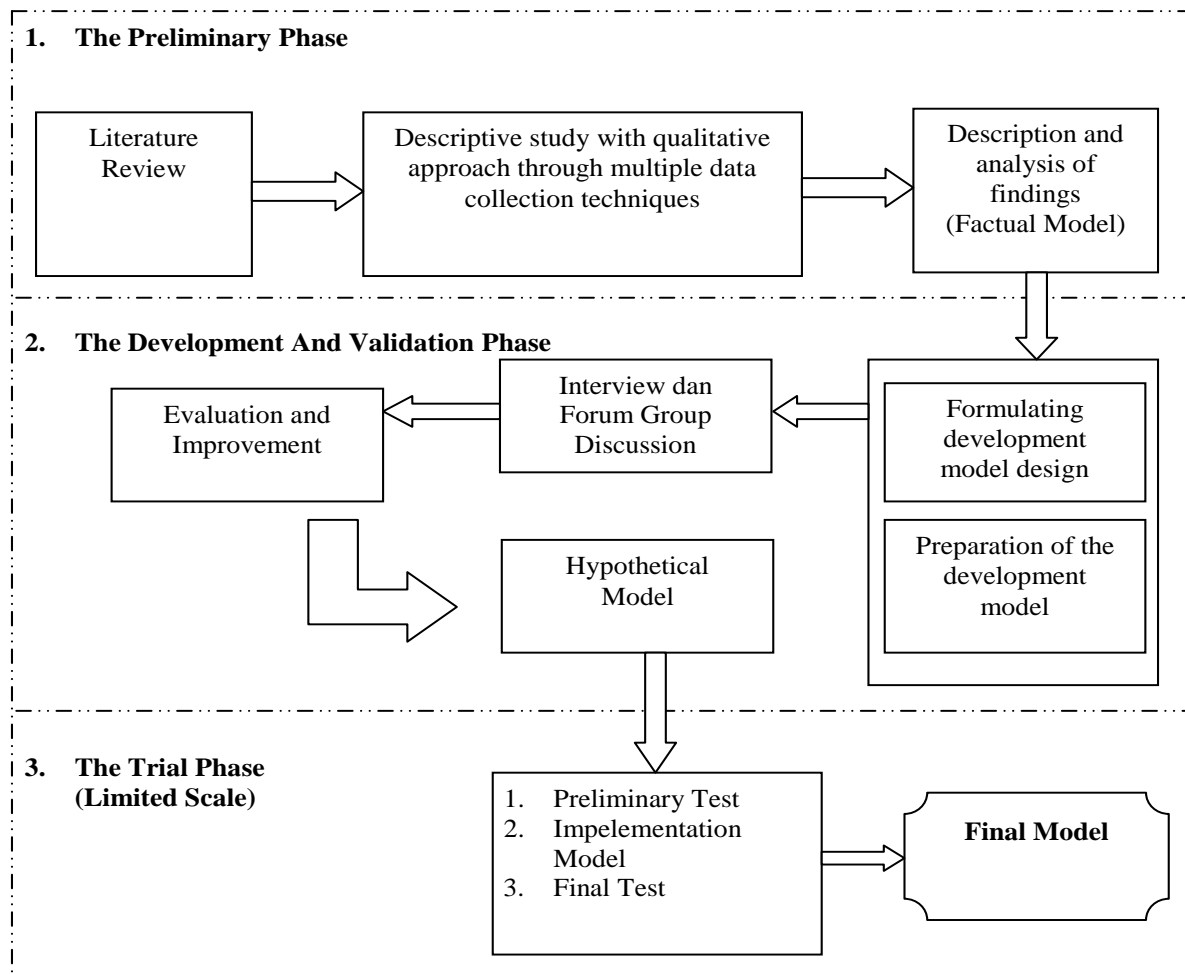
1. The Preliminary Phase

Literature Review

Descriptive study with qualitative approach through multiple data collection techniques

Description and analysis of findings (Factual Model)

2. The Development And Validation Phase

Evaluation and Improvement

Interview dan Forum Group Discussion

Formulating development model design

Preparation of the development model

Hypothetical Model

3. The Trial Phase (Limited Scale)

1. Preliminary Test
2. Impelementation Model
3. Final Test

Final Model